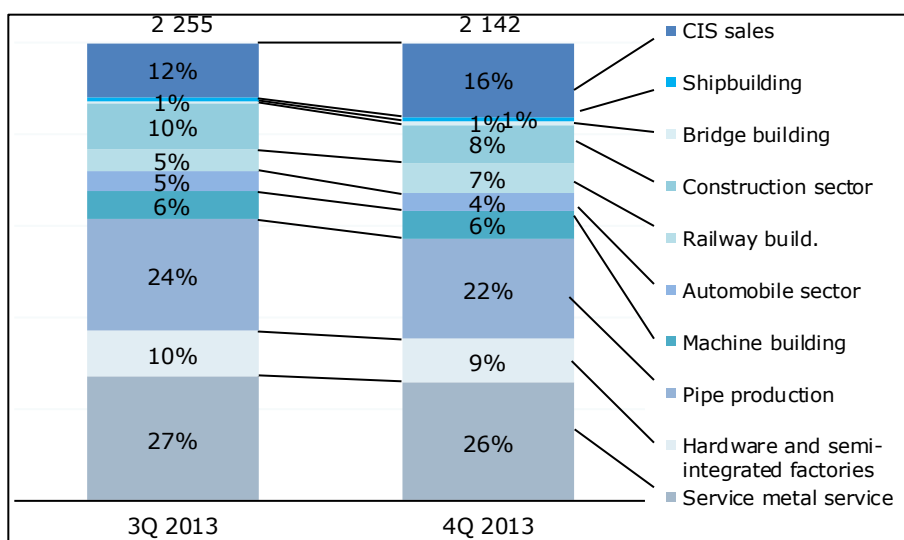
2 255

12%
1%
10%
5%
5%
6%
24%
10%
27%

3Q 2013

2 142

16%
1%
1%
8%
7%
4%
6%
22%
9%
26%

4Q 2013

CIS sales
Shipbuilding
Bridge building
Construction sector
Railway build.
Automobile sector
Machine building
Pipe production
Hardware and semi-integrated factories
Service metal service